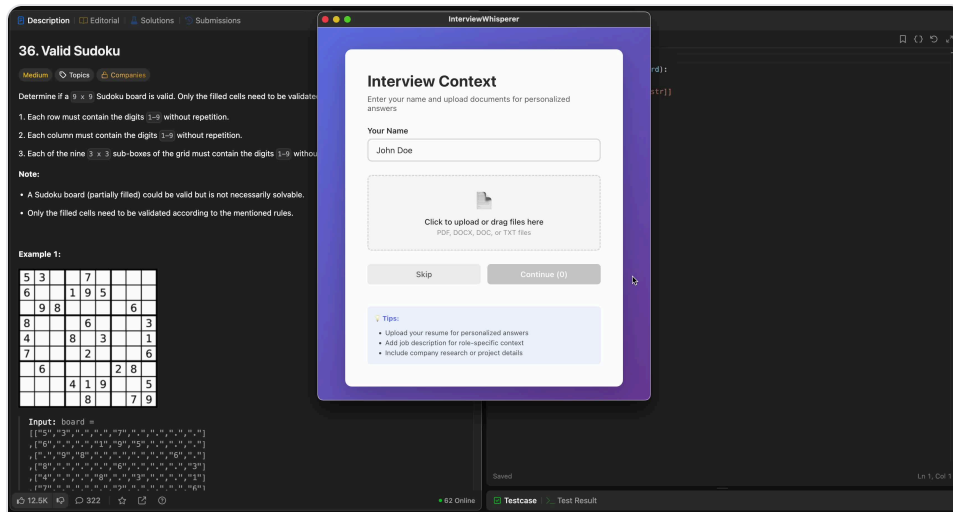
Description | Editorial | Solutions | Submissions

36. Valid Sudoku

Medium | Topics | Companies

Determine if a $9 \times 9$ Sudoku board is valid. Only the filled cells need to be validated

1. Each row must contain the digits 1-9 without repetition.

2. Each column must contain the digits 1-9 without repetition.

3. Each of the nine $3 \times 3$ sub-boxes of the grid must contain the digits 1-9 withou

Note:

• A Sudoku board (partially filled) could be valid but is not necessarily solvable.

• Only the filled cells need to be validated according to the mentioned rules.

Example 1:

| 5 | 3 | | | 7 | | | | |
|---|---|---|---|---|---|---|---|---|
| 6 | | | 1 | 9 | 5 | | | |
| | 9 | 8 | | | | | 6 | |
| 8 | | | | 6 | | | | 3 |
| 4 | | | 8 | | 3 | | | 1 |
| 7 | | | | 2 | | | | 6 |
| | 6 | | | | | 2 | 8 | |
| | | | 4 | 1 | 9 | | | 5 |
| | | | | 8 | | | 7 | 9 |

Input: board =
[["5","3",".",".","7",".",".",".","."]
,["6",".",".","1","9","5",".",".","."]
,[".","9","8",".",".",".",".","6","."]
,["8",".",".",".","6",".",".",".","3"]
,["4",".",".","8",".","3",".",".","1"]
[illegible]

12.5K | 322 | 62 Online

InterviewWhisperer

Interview Context

Enter your name and upload documents for personalized answers

Your Name

John Doe

Click to upload or drag files here

PDF, DOCX, DOC, or TXT files

Skip

Continue (0)

Tips:

• Upload your resume for personalized answers
• Add job description for role-specific context
• Include company research or project details

rd):

str]]

Saved

Ln 1, Col 1

Testcase | Test Result